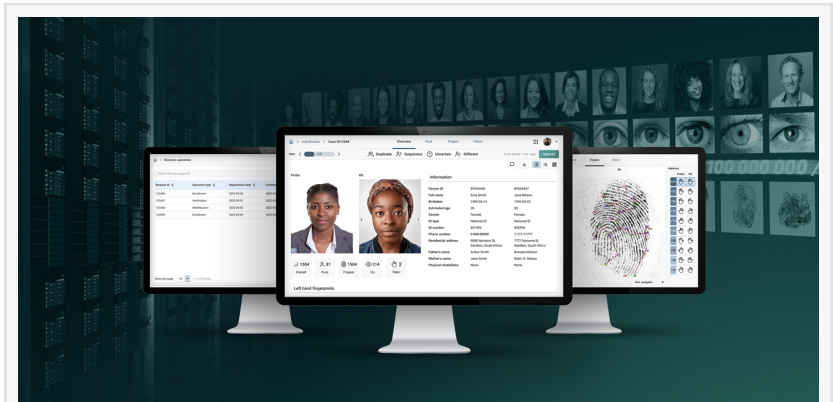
Adjudication > Case ID12345
Overview Face Fingers Palms
Duplicate Suspicious Uncertain Different
Submit
Probe Hit
Information
Person ID
Full name Emy Smith Jane Nelson
Birthdate
Estimated age
Gender Female Female
ID type National ID National ID
ID number
Phone number
Residential address
Father's name
Mother's name Jane Smith
Physical disabilities None None
1304 Overall
91 Face
1304 Fingers
214 Iris
2 Palm
Left hand fingerprints
Biometric operations
Request ID Operation type Registration date
Enrollment
Verification
Identification
Enrollment
Enrollment
Fingers Palms
Matches
100 000 000